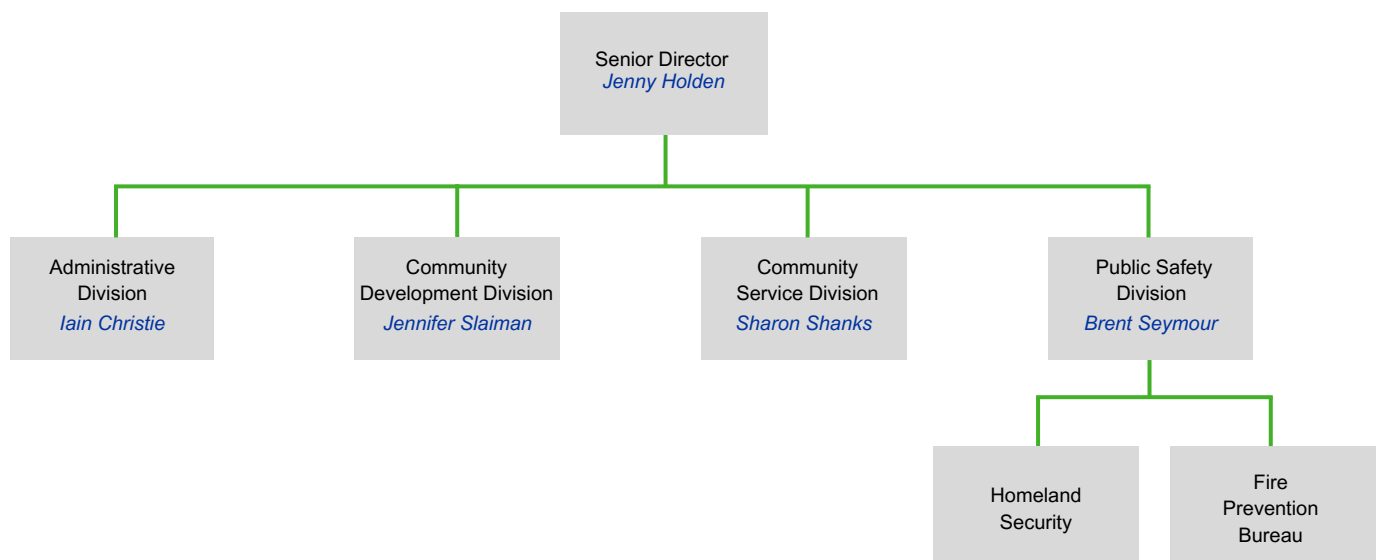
Senior Director
Jenny Holden

Administrative Division
Iain Christie

Community Development Division
Jennifer Slaiman

Community Service Division
Sharon Shanks

Public Safety Division
Brent Seymour

Homeland Security

Fire Prevention Bureau